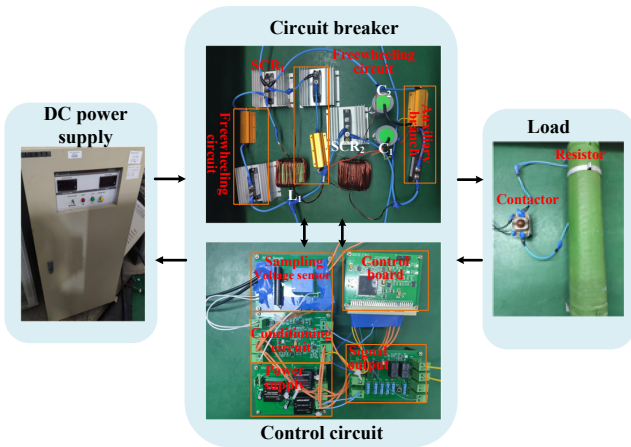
Circuit breaker

DC power supply

Load

SCR$_1$

Freewheeling circuit

$C_2$

Freewheeling circuit

SCR$_2$

$C_1$

Auxiliary branch

$L_1$

Resistor

Contactor

Sampling Voltage sensor

Control board

Conditioning circuit

Signal output

Power supply

Control circuit